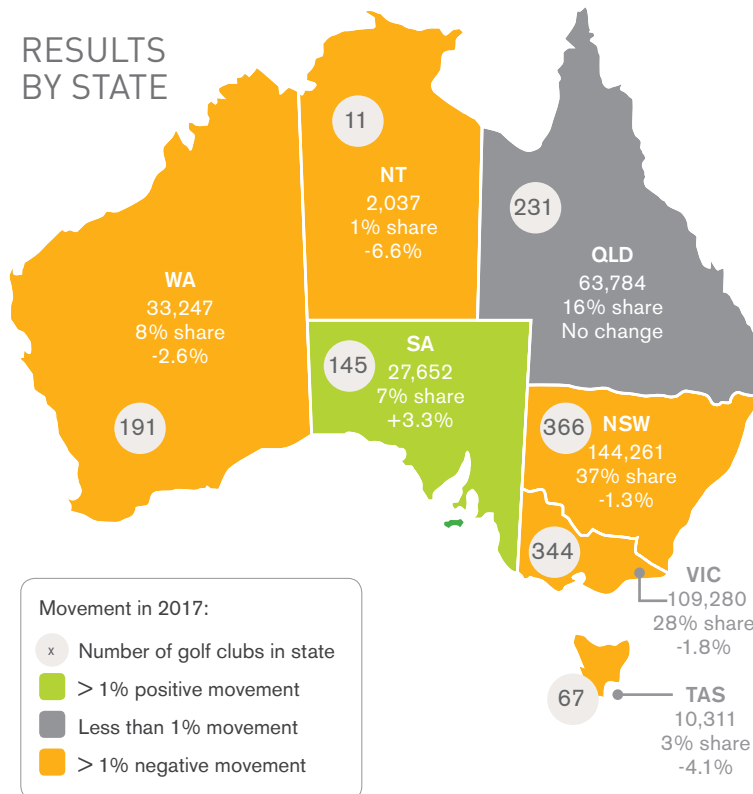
RESULTS BY STATE

11

NT
2,037
1% share
-6.6%

231

QLD
63,784
16% share
No change

WA
33,247
8% share
-2.6%

191

145

SA
27,652
7% share
+3.3%

366

NSW
144,261
37% share
-1.3%

344

VIC
109,280
28% share
-1.8%

67

TAS
10,311
3% share
-4.1%

Movement in 2017:

x Number of golf clubs in state

> 1% positive movement

Less than 1% movement

> 1% negative movement